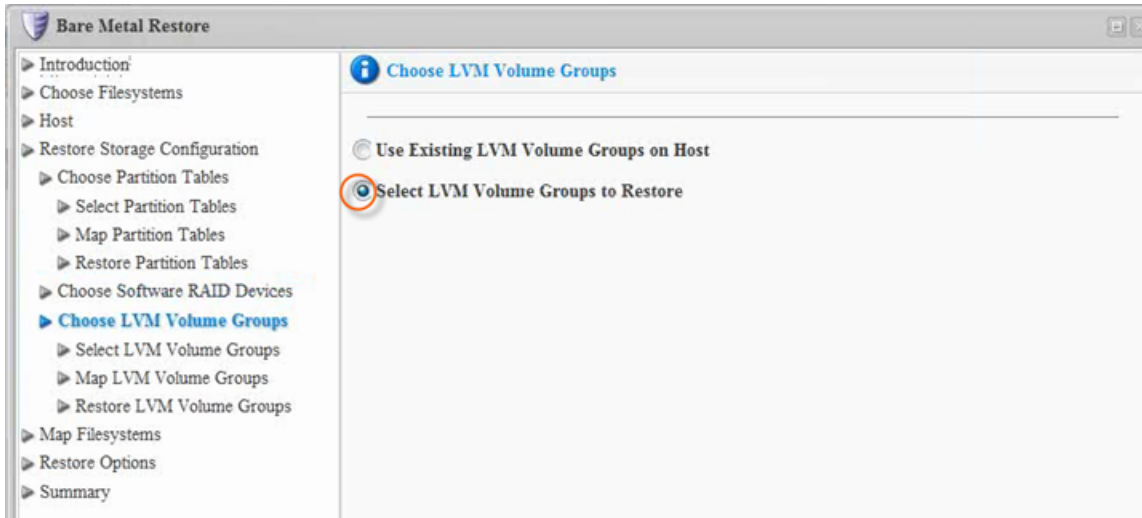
Bare Metal Restore

Introduction
Choose Filesystems
Host
Restore Storage Configuration
Choose Partition Tables
Select Partition Tables
Map Partition Tables
Restore Partition Tables
Choose Software RAID Devices
Choose LVM Volume Groups
Select LVM Volume Groups
Map LVM Volume Groups
Restore LVM Volume Groups
Map Filesystems
Restore Options
Summary

Choose LVM Volume Groups

Use Existing LVM Volume Groups on Host
Select LVM Volume Groups to Restore